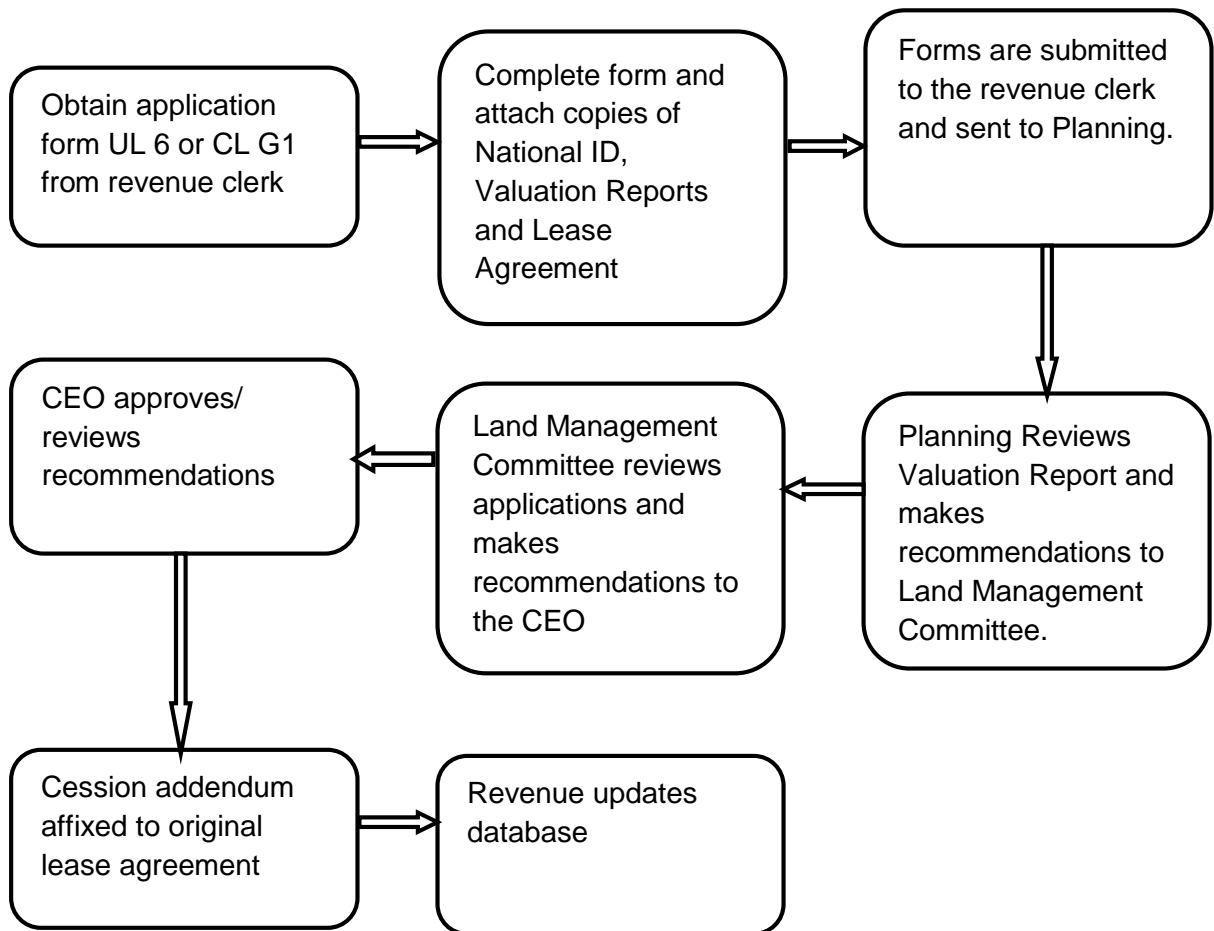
Obtain application form UL 6 or CL G1 from revenue clerk

Complete form and attach copies of National ID, Valuation Reports and Lease Agreement

Forms are submitted to the revenue clerk and sent to Planning.

Planning Reviews Valuation Report and makes recommendations to Land Management Committee.

Land Management Committee reviews applications and makes recommendations to the CEO

CEO approves/ reviews recommendations

Cession addendum affixed to original lease agreement

Revenue updates database